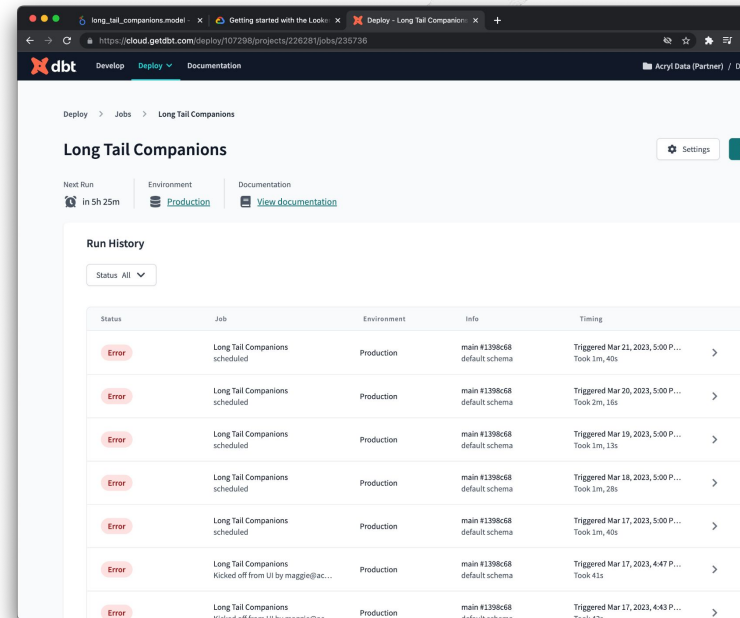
long_tail_companions.model - | Getting started with the Looke | Deploy - Long Tail Companion

https://cloud.getdbt.com/deploy/107298/projects/226281/jobs/235736

dbt Develop Deploy Documentation

Acryl Data (Partner) / D

Deploy > Jobs > Long Tail Companions

Long Tail Companions

Settings

Next Run
in 5h 25m

Environment
Production

Documentation
View documentation

Run History

Status All

| Status | Job | Environment | Info | Timing | |
|---|---|---|---|---|---|
| Error | Long Tail Companions scheduled | Production | main #1398c68 default schema | Triggered Mar 21, 2023, 5:00 P... Took 1m, 40s | > |
| Error | Long Tail Companions scheduled | Production | main #1398c68 default schema | Triggered Mar 20, 2023, 5:00 P... Took 2m, 16s | > |
| Error | Long Tail Companions scheduled | Production | main #1398c68 default schema | Triggered Mar 19, 2023, 5:00 P... Took 1m, 13s | > |
| Error | Long Tail Companions scheduled | Production | main #1398c68 default schema | Triggered Mar 18, 2023, 5:00 P... Took 1m, 28s | > |
| Error | Long Tail Companions scheduled | Production | main #1398c68 default schema | Triggered Mar 17, 2023, 5:00 P... Took 1m, 40s | > |
| Error | Long Tail Companions Kicked off from UI by maggie@ac... | Production | main #1398c68 default schema | Triggered Mar 17, 2023, 4:47 P... Took 41s | > |
| Error | Long Tail Companions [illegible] | Production | main #1398c68 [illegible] | Triggered Mar 17, 2023, 4:43 P... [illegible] | > |